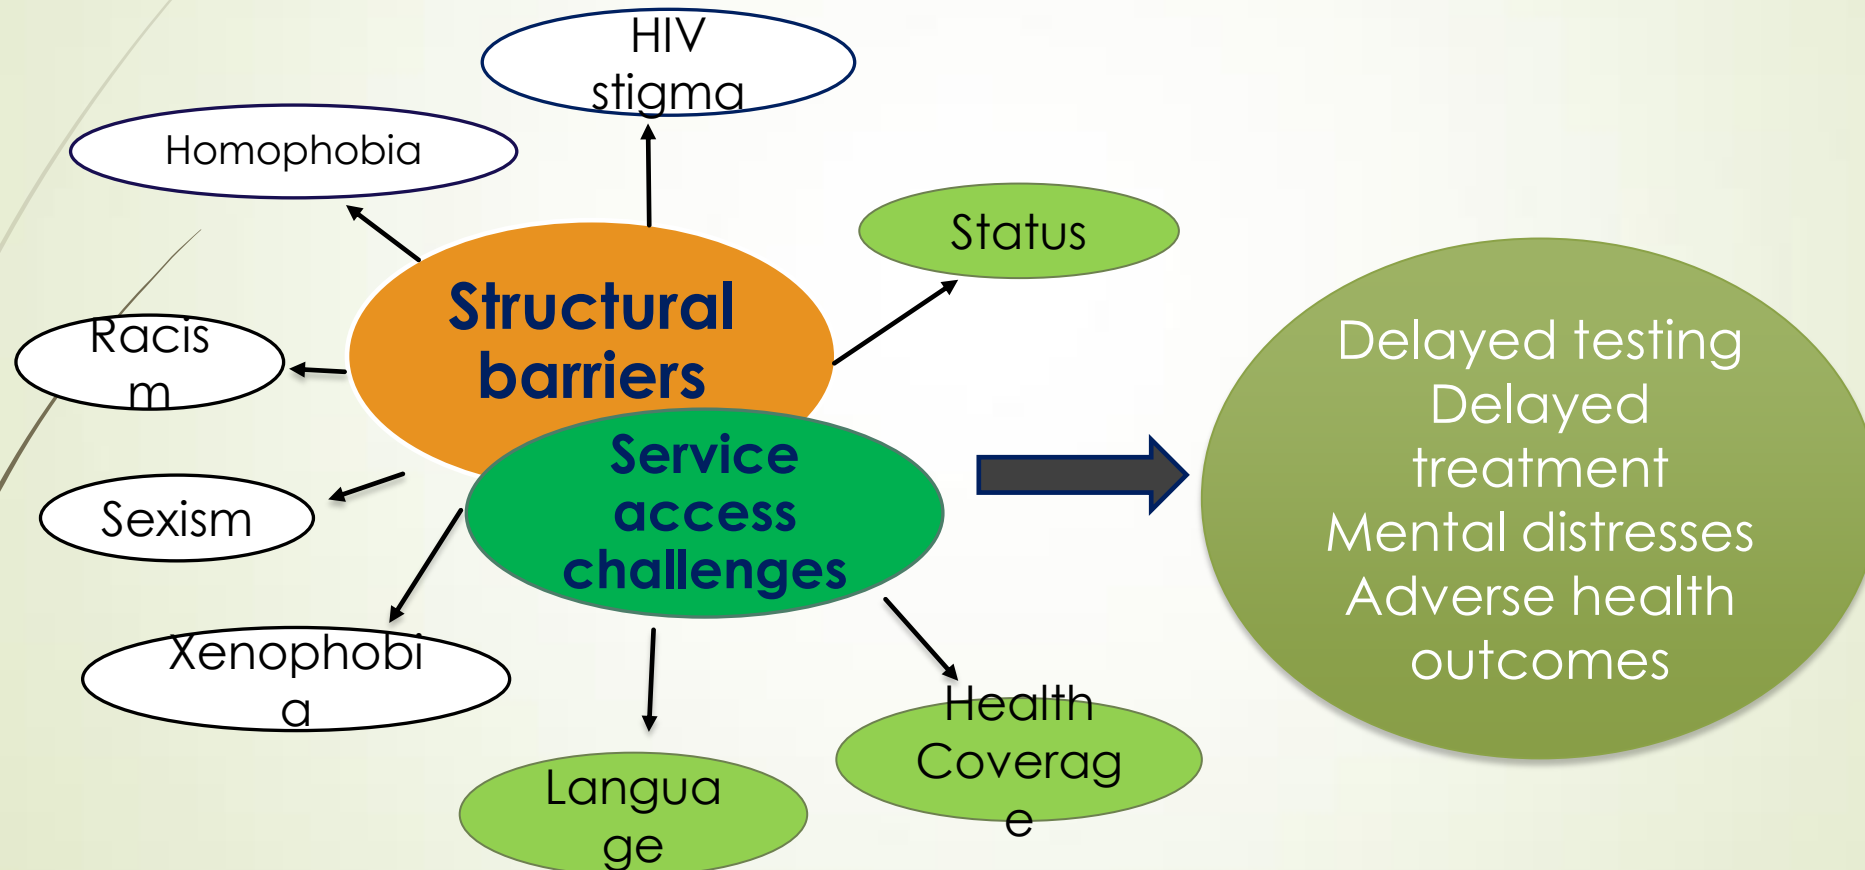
HIV stigma

Homophobia

Status

Structural barriers

Racis m

Service access challenges

Sexism

Xenophobi a

Langua ge

Health Coverag e

Delayed testing
Delayed treatment
Mental distresses
Adverse health outcomes